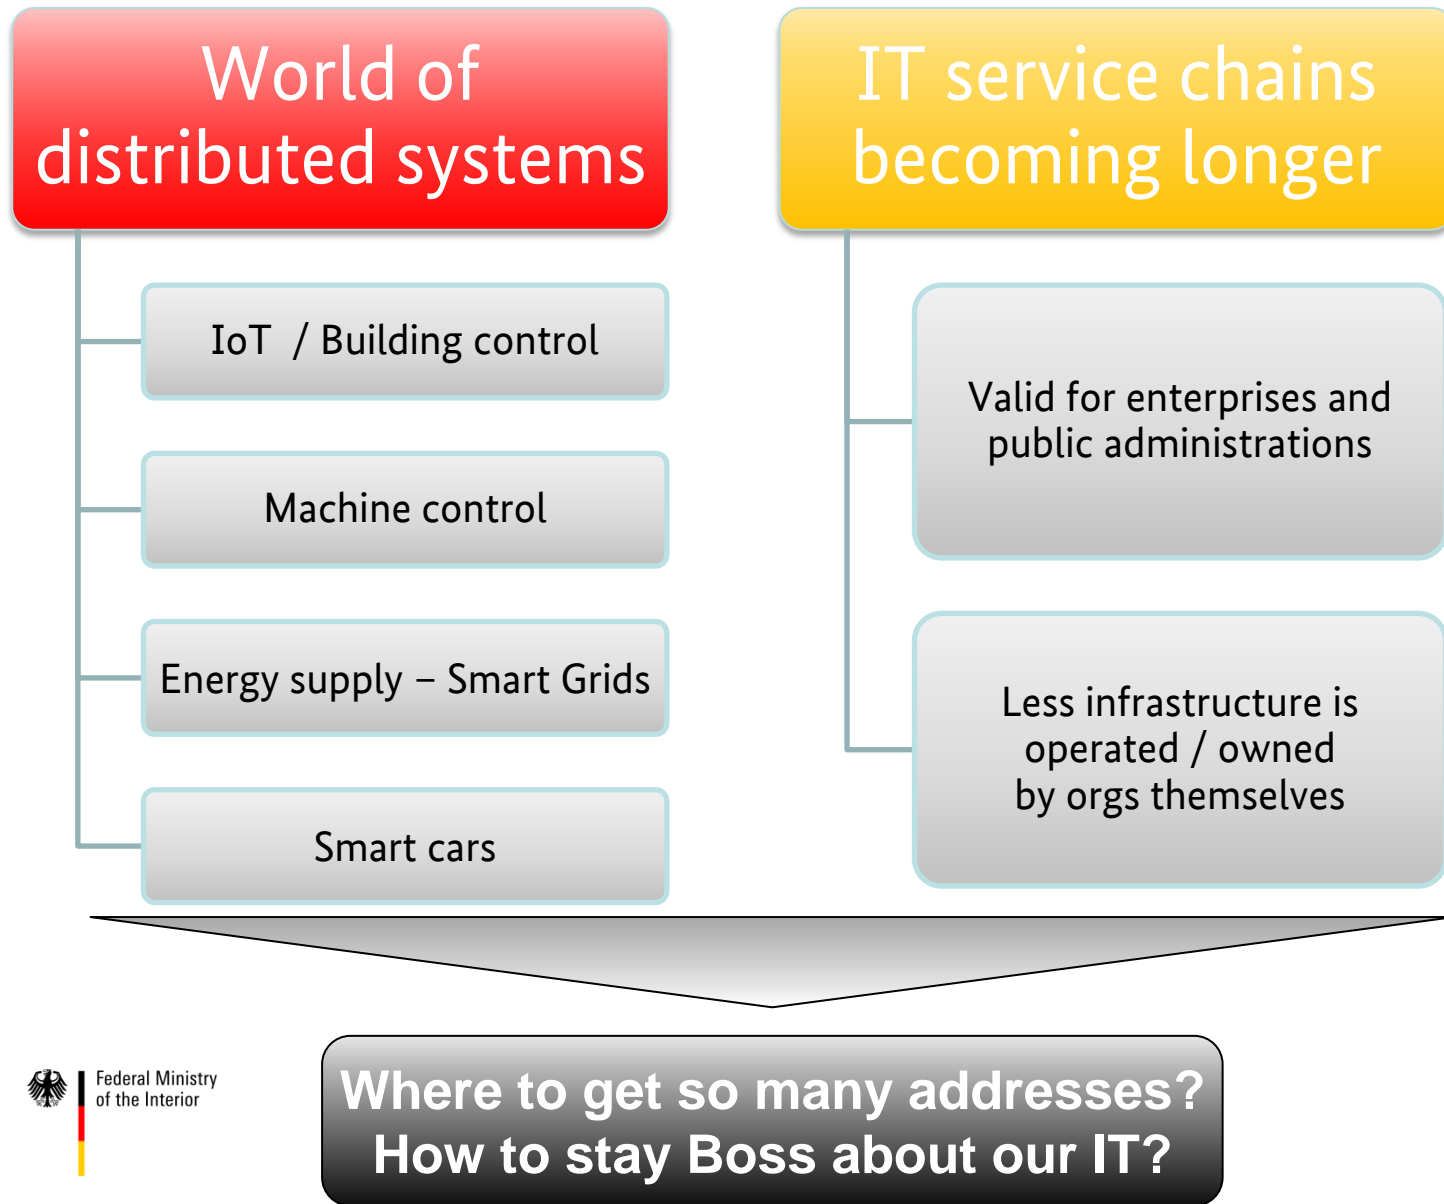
World of distributed systems

IoT / Building control

Machine control

Energy supply – Smart Grids

Smart cars

IT service chains becoming longer

Valid for enterprises and public administrations

Less infrastructure is operated / owned by orgs themselves

Where to get so many addresses?
How to stay Boss about our IT?

Federal Ministry of the Interior